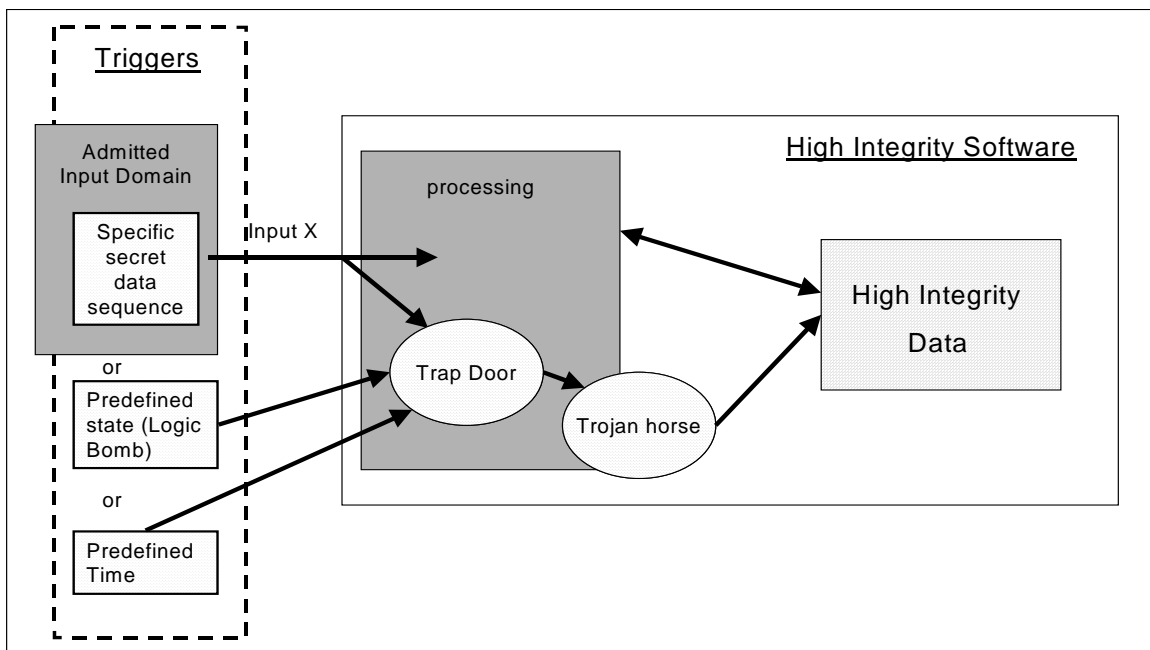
Triggers

Admitted Input Domain

Specific secret data sequence

or

Predefined state (Logic Bomb)

or

Predefined Time

Input X

High Integrity Software

processing

Trap Door

Trojan horse

High Integrity Data